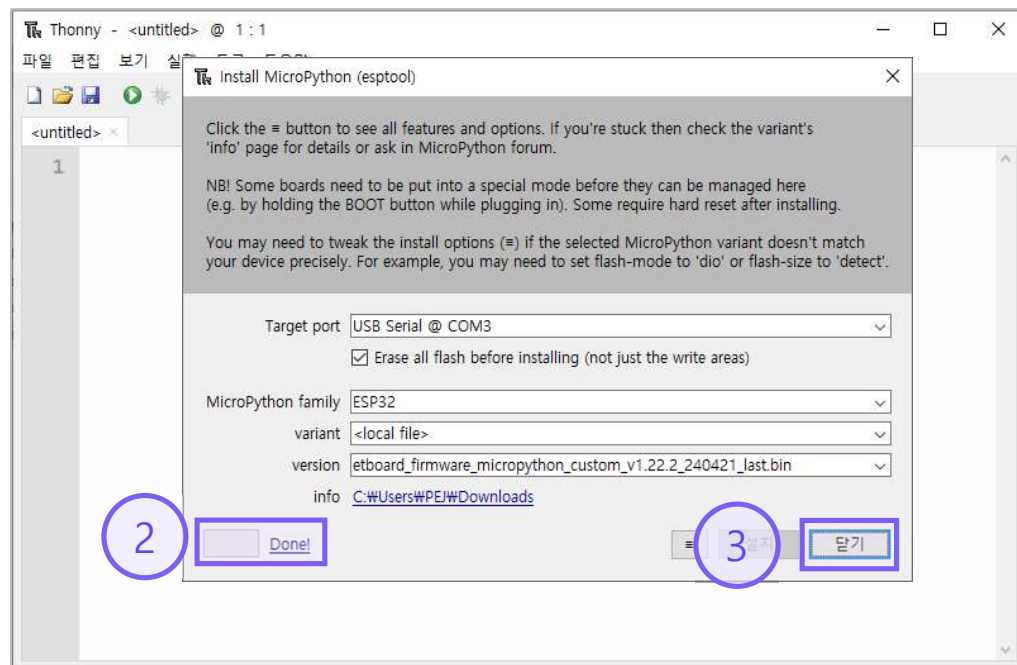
Thonny - <untitled> @ 1 : 1

파일 편집 보기 실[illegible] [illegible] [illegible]

<untitled> ×

1

Install MicroPython (esptool)

Click the ≡ button to see all features and options. If you're stuck then check the variant's 'info' page for details or ask in MicroPython forum.

NB! Some boards need to be put into a special mode before they can be managed here (e.g. by holding the BOOT button while plugging in). Some require hard reset after installing.

You may need to tweak the install options (≡) if the selected MicroPython variant doesn't match your device precisely. For example, you may need to set flash-mode to 'dio' or flash-size to 'detect'.

Target port USB Serial @ COM3

Erase all flash before installing (not just the write areas)

MicroPython family ESP32

variant <local file>

version etboard_firmware_micropython_custom_v1.22.2_240421_last.bin

info C:₩Users₩PEJ₩Downloads

2

Done!

≡

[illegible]

3

닫기